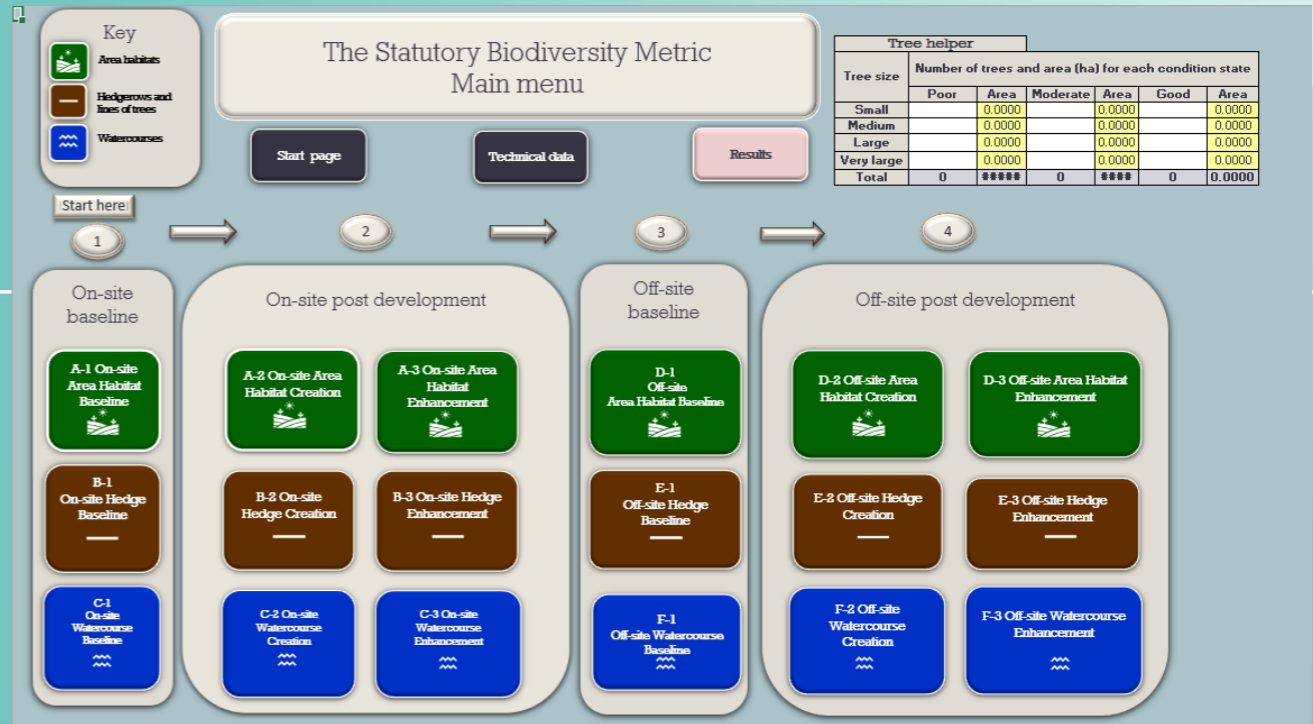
Key

Area habitats

Hedgerows and lines of trees

Watercourses

The Statutory Biodiversity Metric
Main menu

Start page

Technical data

Results

| Tree helper | | | | | | |
|---|---|---|---|---|---|---|
| Tree size | Number of trees and area (ha) for each condition state | | | | | |
| | Poor | Area | Moderate | Area | Good | Area |
| Small | | 0.0000 | | 0.0000 | | 0.0000 |
| Medium | | 0.0000 | | 0.0000 | | 0.0000 |
| Large | | 0.0000 | | 0.0000 | | 0.0000 |
| Very large | | 0.0000 | | 0.0000 | | 0.0000 |
| Total | 0 | ##### | 0 | #### | 0 | 0.0000 |

Start here!

1

2

3

4

On-site baseline

A-1 On-site Area Habitat Baseline

B-1 On-site Hedge Baseline

C-1 On-site Watercourse Baseline

On-site post development

A-2 On-site Area Habitat Creation

A-3 On-site Area Habitat Enhancement

B-2 On-site Hedge Creation

B-3 On-site Hedge Enhancement

C-2 On-site Watercourse Creation

C-3 On-site Watercourse Enhancement

Off-site baseline

D-1 Off-site Area Habitat Baseline

E-1 Off-site Hedge Baseline

F-1 Off-site Watercourse Baseline

Off-site post development

D-2 Off-site Area Habitat Creation

D-3 Off-site Area Habitat Enhancement

E-2 Off-site Hedge Creation

E-3 Off-site Hedge Enhancement

F-2 Off-site Watercourse Creation

F-3 Off-site Watercourse Enhancement